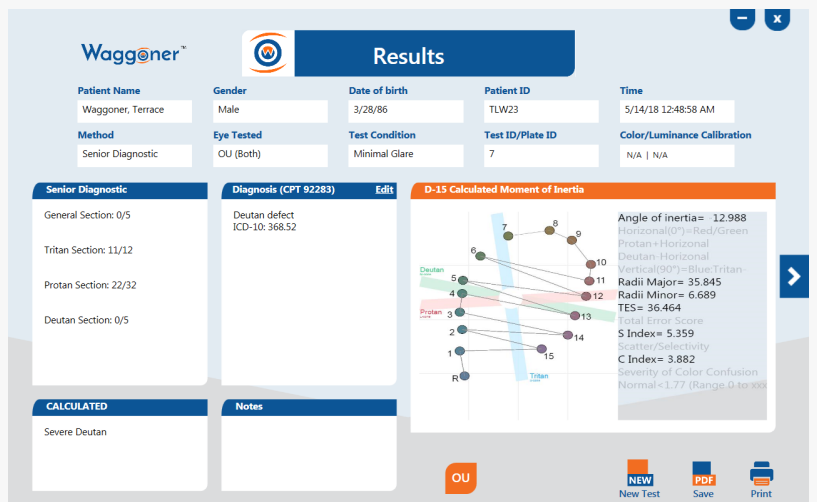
Waggoner™

Results

Patient Name
Waggoner, Terrace

Gender
Male

Date of birth
3/28/86

Patient ID
TLW23

Time
5/14/18 12:48:58 AM

Method
Senior Diagnostic

Eye Tested
OU (Both)

Test Condition
Minimal Glare

Test ID/Plate ID
7

Color/Luminance Calibration
N/A | N/A

Senior Diagnostic

General Section: 0/5

Tritan Section: 11/12

Protan Section: 22/32

Deutan Section: 0/5

Diagnosis (CPT 92283) Edit

Deutan defect
ICD-10: 368.52

D-15 Calculated Moment of Inertia

7 8 9 6 10 5 11 4 12 3 13 2 14 1 15 R

Deutan

Protan

Tritan

Angle of inertia= 12.988
Horizonal(0°)=Red/Green
Protan+Horizonal
Deutan-Horizonal
Vertical(90°)=Blue:Tritan-
Radii Major= 35.845
Radii Minor= 6.689
TES= 36.464
Total Error Score
S Index= 5.359
Scatter/Selectivity
C Index= 3.882
Severity of Color Confusion
Normal<1.77 (Range 0 to xxx

CALCULATED

Severe Deutan

Notes

OU

NEW
New Test

PDF
Save

Print